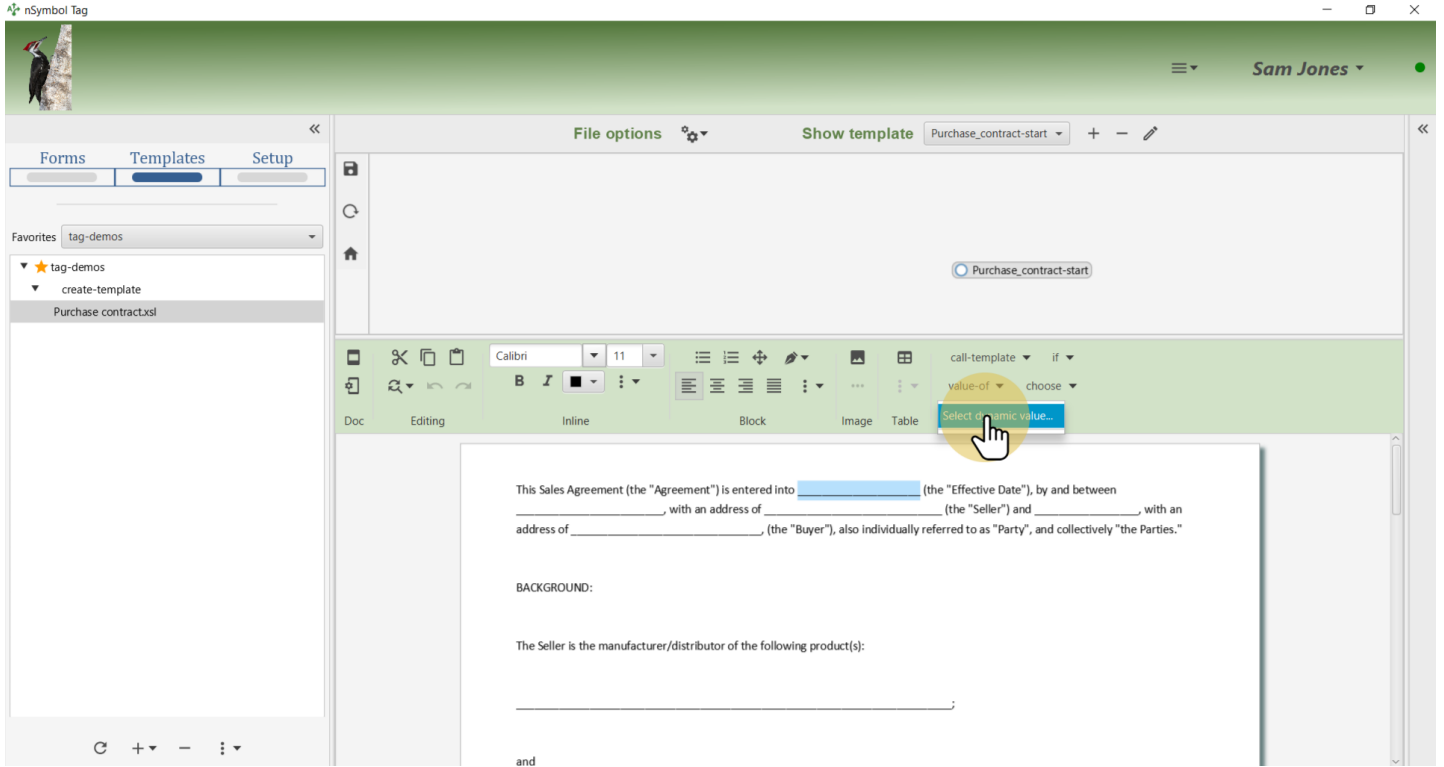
nSymbol Tag

Sam Jones

Forms Templates Setup

Favorites tag-demos

tag-demos
create-template
Purchase contract.xsl

File options

Show template Purchase_contract-start + −

Purchase_contract-start

Calibri 11

call-template if

value-of choose

Select dynamic value...

Doc Editing Inline Block Image Table

This Sales Agreement (the "Agreement") is entered into ____________________ (the "Effective Date"), by and between ________________________, with an address of ______________________________ (the "Seller") and ________________, with an address of ______________________________, (the "Buyer"), also individually referred to as "Party", and collectively "the Parties."

BACKGROUND:

The Seller is the manufacturer/distributor of the following product(s):

______________________________________________________________________;

and